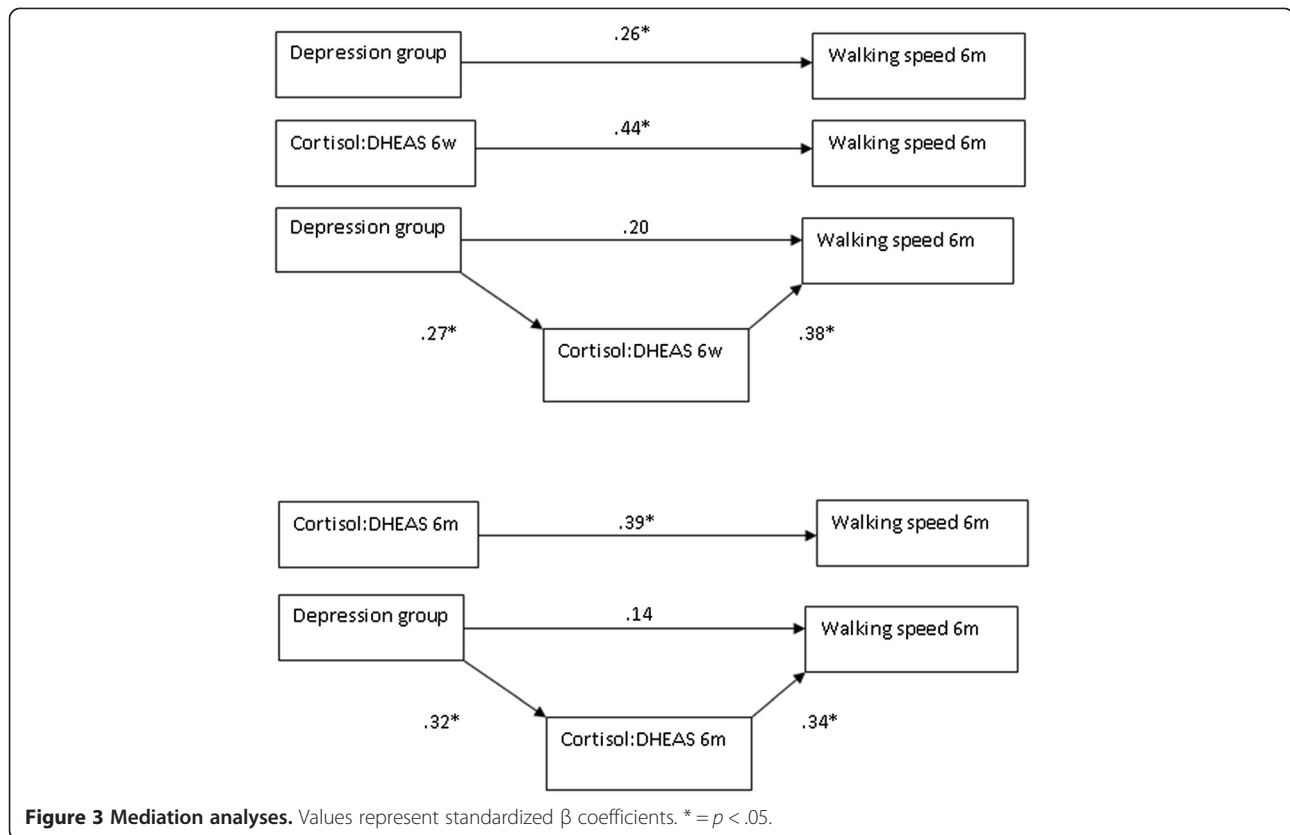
Depression group
.26*
Walking speed 6m

Cortisol:DHEAS 6w
.44*
Walking speed 6m

Depression group
.20
Walking speed 6m
.27*
Cortisol:DHEAS 6w
.38*

Cortisol:DHEAS 6m
.39*
Walking speed 6m

Depression group
.14
Walking speed 6m
.32*
Cortisol:DHEAS 6m
.34*

**Figure 3 Mediation analyses.** Values represent standardized β coefficients. * = $p < .05$.